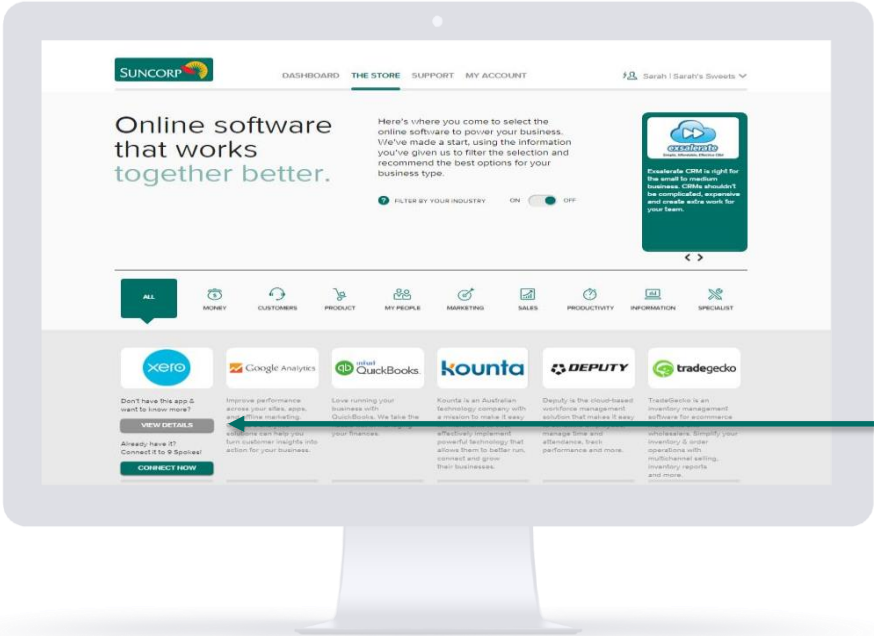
SUNCORP

DASHBOARD THE STORE SUPPORT MY ACCOUNT

Sarah | Sarah's Sweets

Online software that works together better.

Here's where you come to select the online software to power your business. We've made a start, using the information you've given us to filter the selection and recommend the best options for your business type.

FILTER BY YOUR INDUSTRY ON OFF

exselerate

Exselerate CRM is right for the small to medium business. CRMs shouldn't be complicated, expensive and create extra work for your team.

< >

ALL MONEY CUSTOMERS PRODUCT MY PEOPLE MARKETING SALES PRODUCTIVITY INFORMATION SPECIALIST

xero

Google Analytics

intuit QuickBooks.

kounta

DEPUTY

tradegecko

Don't have this app & want to know more?

VIEW DETAILS

Already have it? Connect it to 9 Spokes!

CONNECT NOW

Improve performance across your sites, apps, and offline marketing. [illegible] solutions can help you turn customer insights into action for your business.

Love running your business with QuickBooks. We take the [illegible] your finances.

Kounta is an Australian technology company with a mission to make it easy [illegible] effectively implement powerful technology that allows them to better run, connect and grow their businesses.

Deputy is the cloud-based workforce management solution that makes it easy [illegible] manage time and attendance, track performance and more.

TradeGecko is an inventory management software for ecommerce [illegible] wholesalers. Simplify your inventory & order operations with multichannel selling, inventory reports and more.